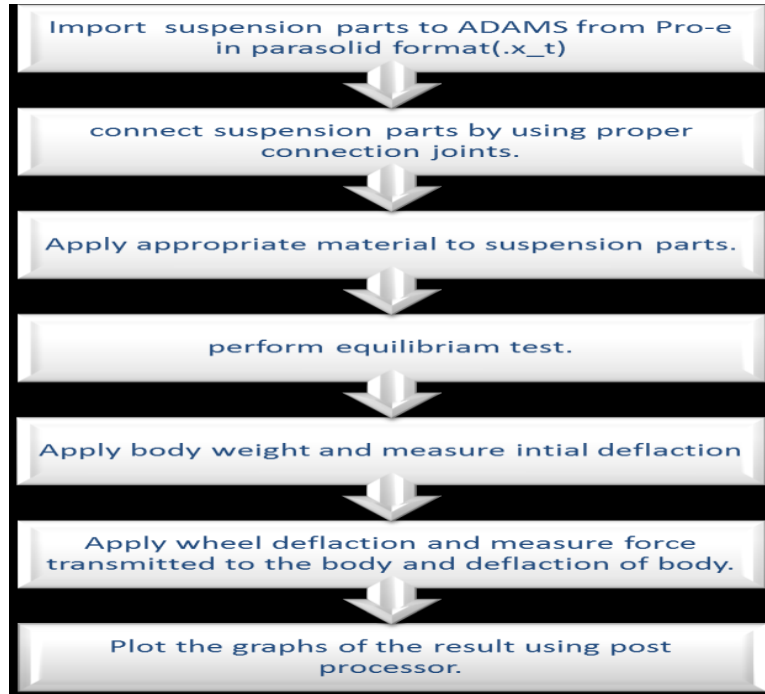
Import suspension parts to ADAMS from Pro-e in parasolid format(.x_t)

connect suspension parts by using proper connection joints.

Apply appropriate material to suspension parts.

perform equilibriam test.

Apply body weight and measure intial deflaction

Apply wheel deflaction and measure force transmitted to the body and deflaction of body.

Plot the graphs of the result using post processor.